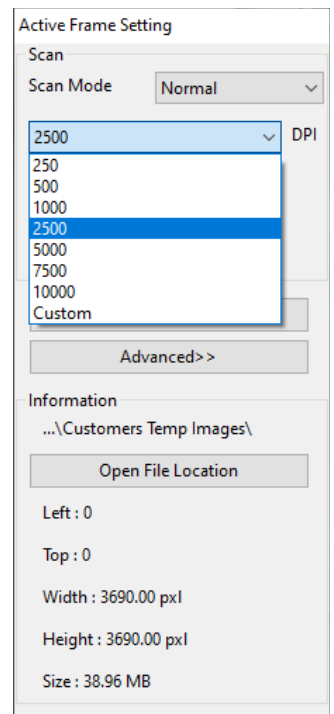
Active Frame Setting

Scan

Scan Mode Normal

2500 DPI

250
500
1000
2500
5000
7500
10000
Custom

Advanced>>

Information

...\Customers Temp Images\

Open File Location

Left : 0

Top : 0

Width : 3690.00 pxl

Height : 3690.00 pxl

Size : 38.96 MB